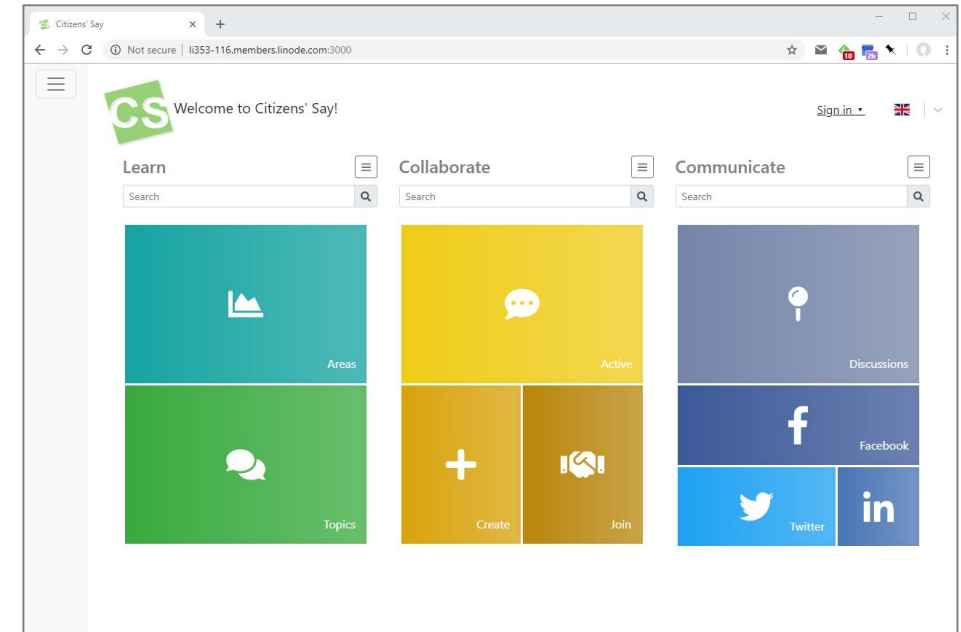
Citizens' Say ×

Not secure | li353-116.members.linode.com:3000

10

CS Welcome to Citizens' Say!

Sign in

Learn

Search

Collaborate

Search

Communicate

Search

Areas

Active

Discussions

Facebook

Topics

Create

Join

Twitter